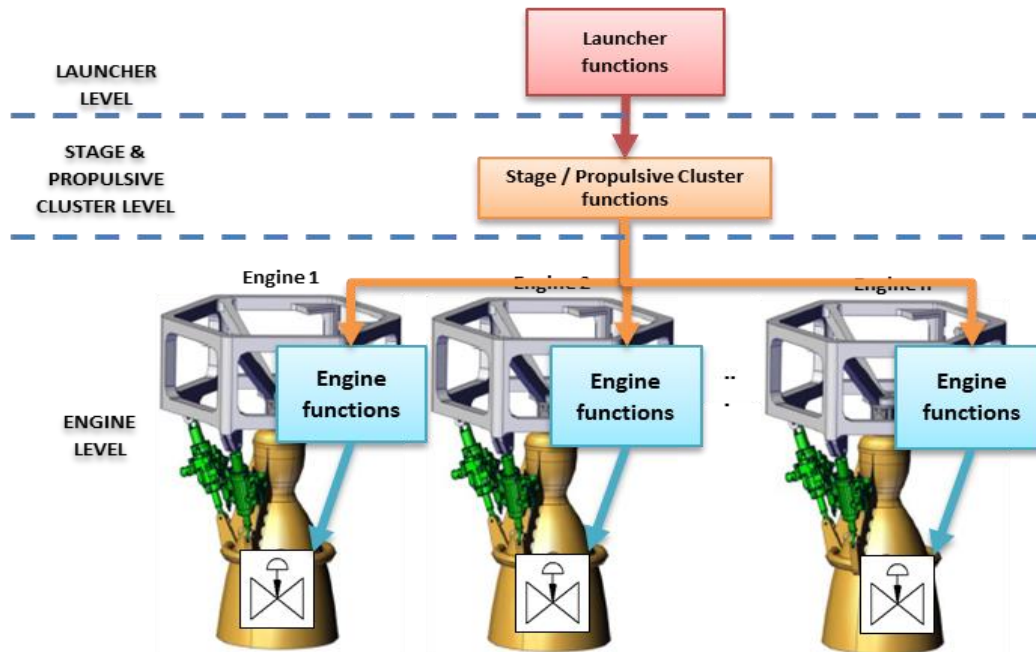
LAUNCHER LEVEL

Launcher functions

STAGE & PROPULSIVE CLUSTER LEVEL

Stage / Propulsive Cluster functions

ENGINE LEVEL

Engine 1

Engine 2

Engine n

Engine functions

Engine functions

Engine functions